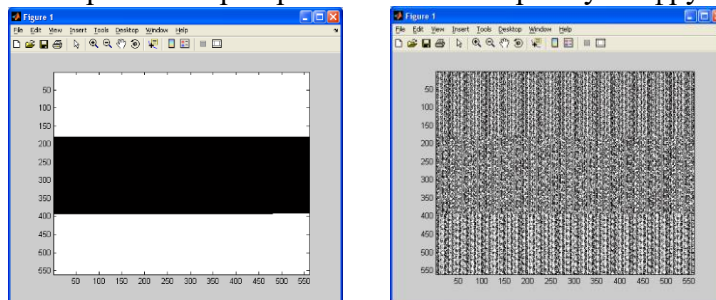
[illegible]

Figure 1

File Edit View Insert Tools Desktop Window Help

50
100
150
200
250
300
350
400
450
500
550

50 100 150 200 250 300 350 400 450 500 550

Figure 1

File Edit View Insert Tools Desktop Window Help

50
100
150
200
250
300
350
400
450
500
550

50 100 150 200 250 300 350 400 450 500 550